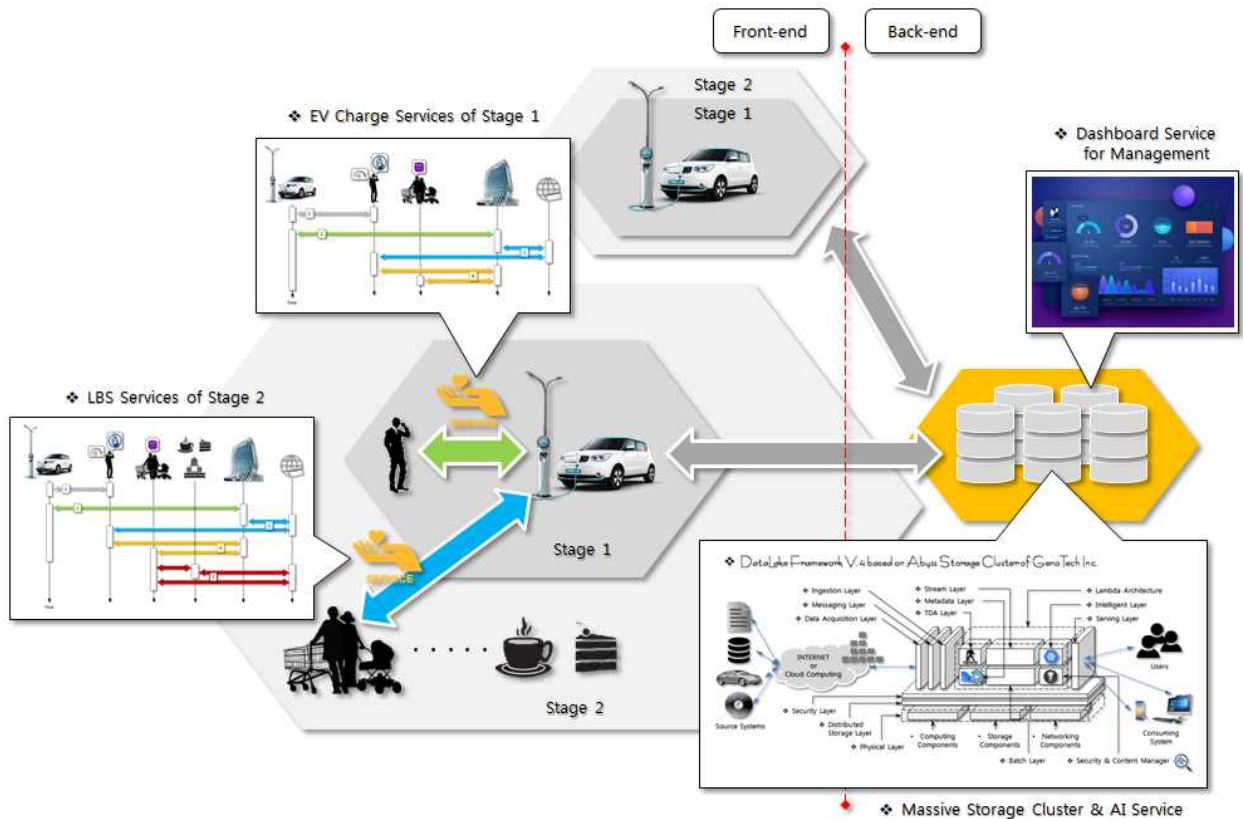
Front-end

Back-end

Stage 2

Stage 1

❖ EV Charge Services of Stage 1

❖ Dashboard Service for Management

❖ LBS Services of Stage 2

Stage 1

Stage 2

❖ DataLake Framework V.4 based on Abyss Storage Cluster of Geno Tech Inc.

Ingestion Layer

Messaging Layer

Data Acquisition Layer

Stream Layer

Metadata Layer

TDA Layer

Lambda Architecture

Intelligent Layer

Serving Layer

INTERNET or Cloud Computing

Users

Source Systems

Security Layer

Distributed Storage Layer

Physical Layer

Computing Components

Storage Components

Networking Components

Consuming System

Batch Layer

Security & Content Manager

❖ Massive Storage Cluster & AI Service